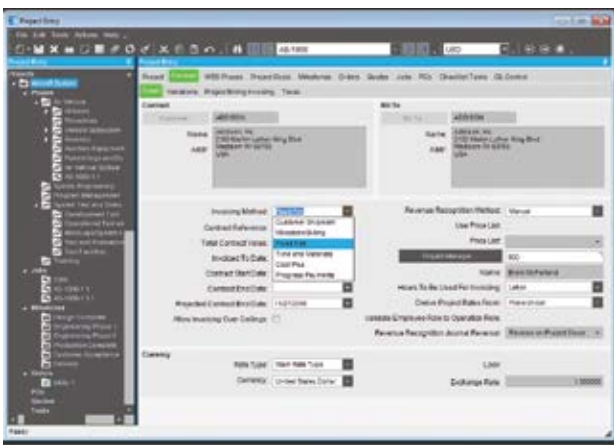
Project Entry

File Edit Tools Actions Help

AS-1000

USD

Project Entry

Project Entry

Project Contract WBS Phases Project Budget Milestones Orders Quotes Jobs POs Checklist Tasks QA Control

Detail Variations Project Billing Invoicing Taxes

Contract

Bill To

Name

Name

Invoicing Method

Customer Shipment
Milestone Billing
Fixed Fee
Time and Materials
Cost Plus
Progress Payments

Contract Reference

Total Contract Value

Invoiced To Date

Contract Start Date

Contract End Date

Projected Contract End Date

Allow Invoicing Over Ceilings

Revenue Recognition Method

Manual

Use Price List

Price List

Project Manager

Name

Hours To Be Used For Invoicing

Labor

Derive Project Rates From

Update Employee Rate to Operation Rate

Revenue Recognition Journal Reversal

Currency

Rate Type

Currency

United States Dollar

Lock

Exchange Rate

1.00000

Training

Jobs

Milestones

Ready